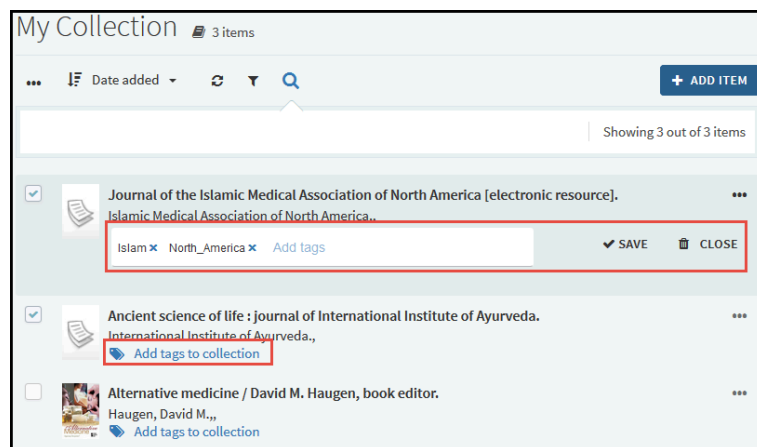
My Collection 3 items

••• Date added ▾

+ ADD ITEM

Showing 3 out of 3 items

Journal of the Islamic Medical Association of North America [electronic resource].
Islamic Medical Association of North America.,

•••

Islam × North_America × Add tags

SAVE CLOSE

Ancient science of life : journal of International Institute of Ayurveda.
International Institute of Ayurveda.,
Add tags to collection

•••

Alternative medicine / David M. Haugen, book editor.
Haugen, David M.,,
Add tags to collection

•••